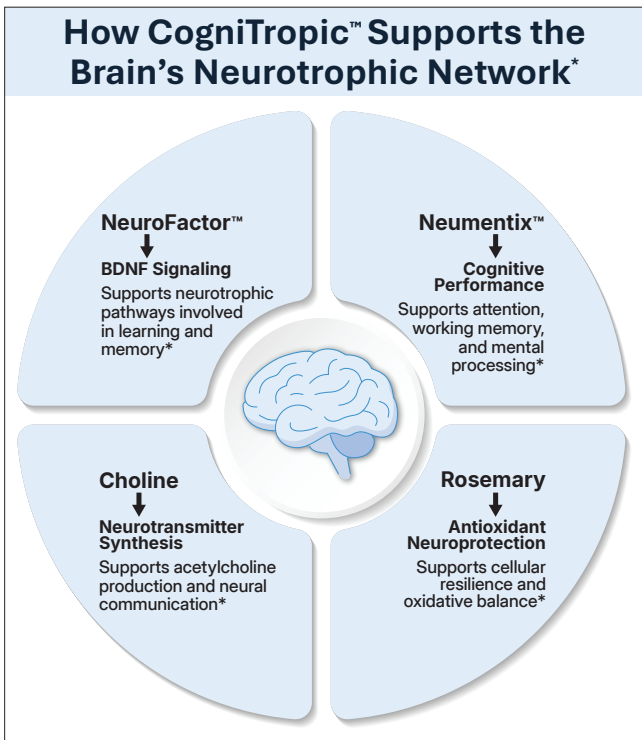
How CogniTropic™ Supports the Brain's Neurotrophic Network*

NeuroFactor™
BDNF Signaling
Supports neurotrophic pathways involved in learning and memory*

Neumentix™
Cognitive Performance
Supports attention, working memory, and mental processing*

Choline
Neurotransmitter Synthesis
Supports acetylcholine production and neural communication*

Rosemary
Antioxidant Neuroprotection
Supports cellular resilience and oxidative balance*